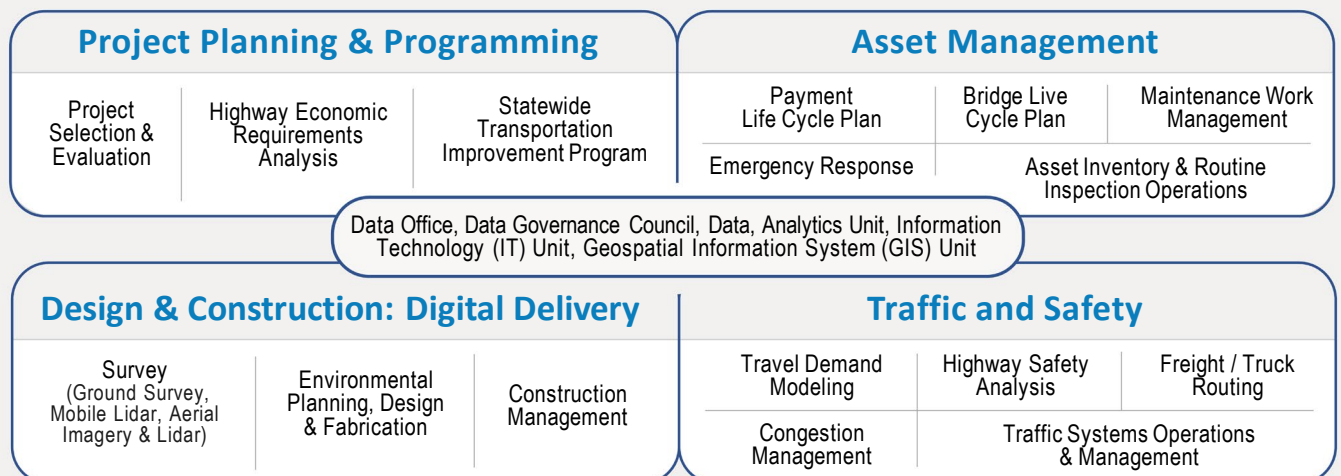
Project Planning & Programming

Project Selection & Evaluation

Highway Economic Requirements Analysis

Statewide Transportation Improvement Program

Asset Management

Payment Life Cycle Plan

Bridge Live Cycle Plan

Maintenance Work Management

Emergency Response

Asset Inventory & Routine Inspection Operations

Data Office, Data Governance Council, Data, Analytics Unit, Information Technology (IT) Unit, Geospatial Information System (GIS) Unit

Design & Construction: Digital Delivery

Survey (Ground Survey, Mobile Lidar, Aerial Imagery & Lidar)

Environmental Planning, Design & Fabrication

Construction Management

Traffic and Safety

Travel Demand Modeling

Highway Safety Analysis

Freight / Truck Routing

Congestion Management

Traffic Systems Operations & Management